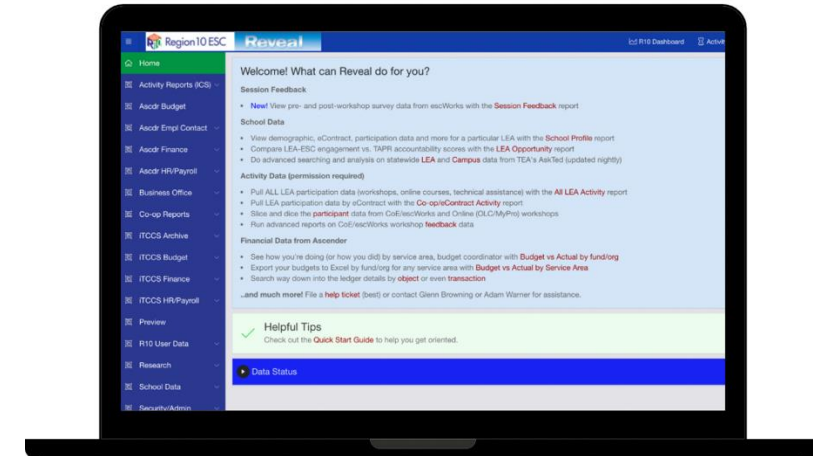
Region 10 ESC Reveal

R10 Dashboard Activ

Home
Activity Reports (ICS)
Ascdr Budget
Ascdr Empl Contact
Ascdr Finance
Ascdr HR/Payroll
Business Office
Co-op Reports
ITCCS Archive
ITCCS Budget
ITCCS Finance
ITCCS HR/Payroll
Preview
R10 User Data
Research
School Data
Security/Admin

Welcome! What can Reveal do for you?

Session Feedback

- New! View pre- and post-workshop survey data from escWorks with the Session Feedback report

School Data

- View demographic, eContract, participation data and more for a particular LEA with the School Profile report
- Compare LEA-ESC engagement vs. TAPR accountability scores with the LEA Opportunity report
- Do advanced searching and analysis on statewide LEA and Campus data from TEA's AskTed (updated nightly)

Activity Data (permission required)

- Pull ALL LEA participation data (workshops, online courses, technical assistance) with the All LEA Activity report
- Pull LEA participation data by eContract with the Co-op/eContract Activity report
- Slice and dice the participant data from CoE/escWorks and Online (OLC/MyPro) workshops
- Run advanced reports on CoE/escWorks workshop feedback data

Financial Data from Ascender

- See how you're doing (or how you did) by service area, budget coordinator with Budget vs Actual by fund/org
- Export your budgets to Excel by fund/org for any service area with Budget vs Actual by Service Area
- Search way down into the ledger details by object or even transaction

...and much more! File a help ticket (best) or contact Glenn Browning or Adam Warner for assistance.

Helpful Tips
Check out the Quick Start Guide to help you get oriented.

Data Status